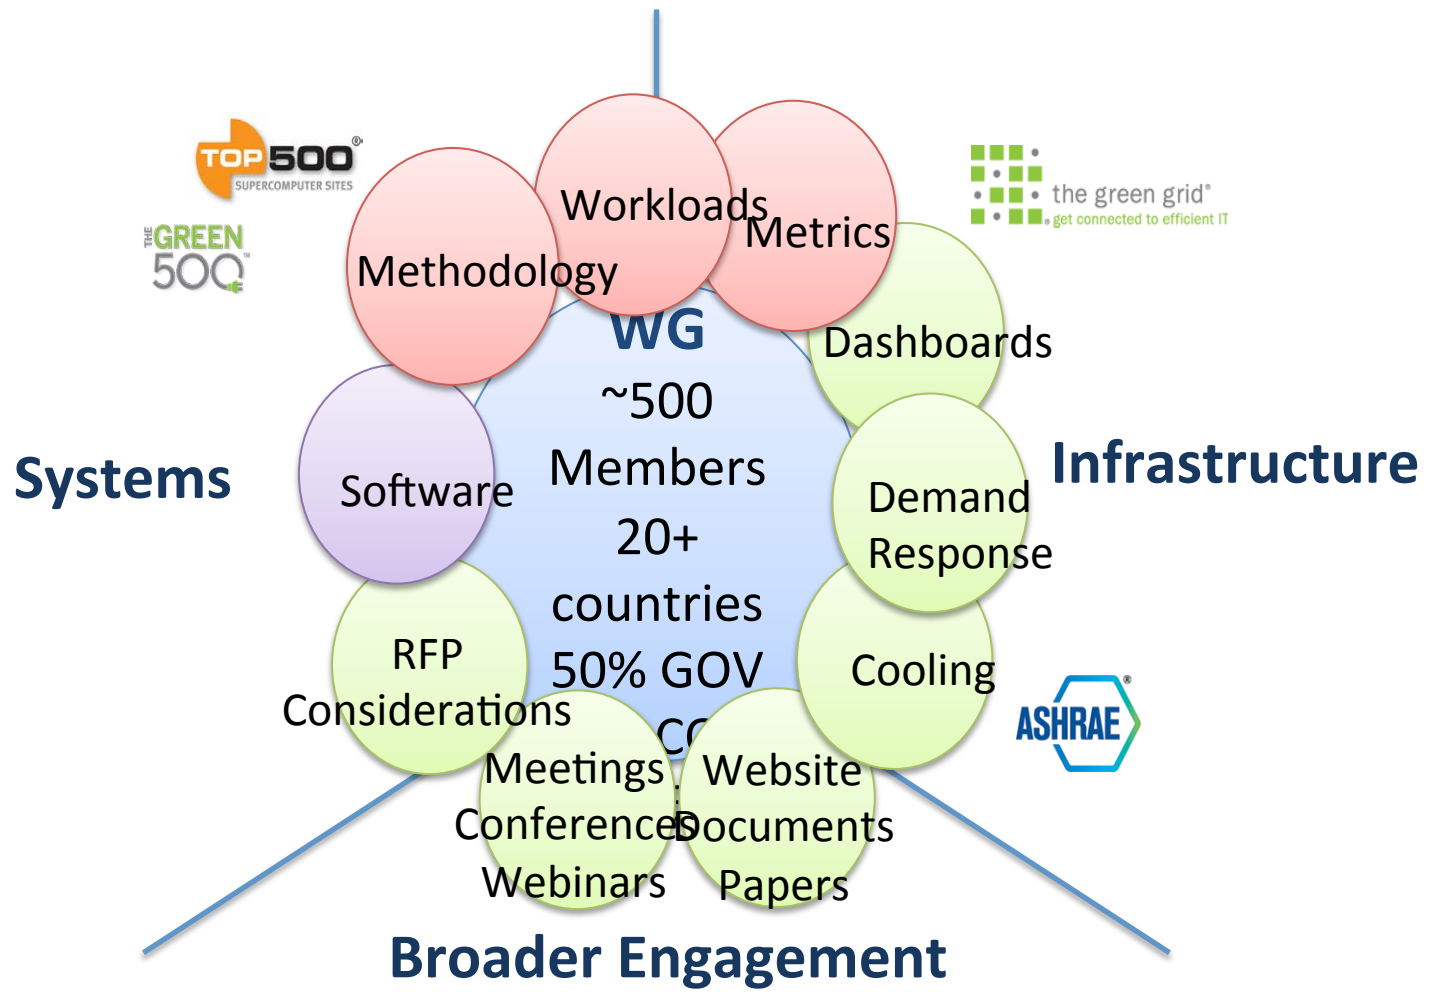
TOP500®
SUPERCOMPUTER SITES

THE GREEN 500™

the green grid®
get connected to efficient IT

Workloads

Metrics

Methodology

WG
~500
Members
20+
countries
50% GOV
C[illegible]

Dashboards

Software

Systems

Infrastructure

Demand Response

RFP Considerations

Cooling

ASHRAE®

Meetings
Conferences
Webinars

Website
Documents
Papers

Broader Engagement